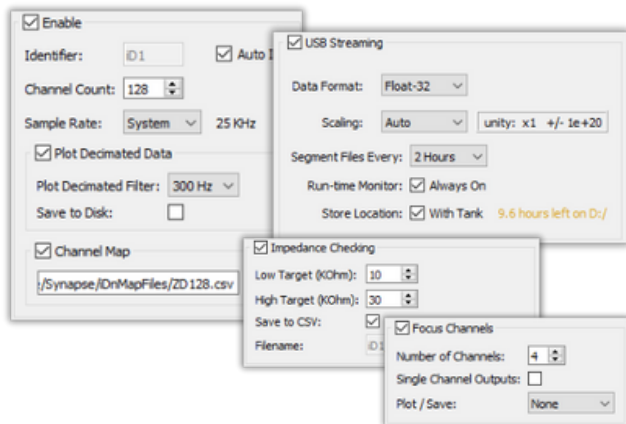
Enable

Identifier: iD1

Auto I

Channel Count: 128

Sample Rate: System 25 KHz

Plot Decimated Data

Plot Decimated Filter: 300 Hz

Save to Disk:

Channel Map

:/Synapse/iDnMapFiles/ZD128.csv

USB Streaming

Data Format: Float-32

Scaling: Auto unity: x1 +/- 1e+20

Segment Files Every: 2 Hours

Run-time Monitor: Always On

Store Location: With Tank 9.6 hours left on D:/

Impedance Checking

Low Target (KOhm): 10

High Target (KOhm): 30

Save to CSV:

Filename: iD1

Focus Channels

Number of Channels: 4

Single Channel Outputs:

Plot / Save: None